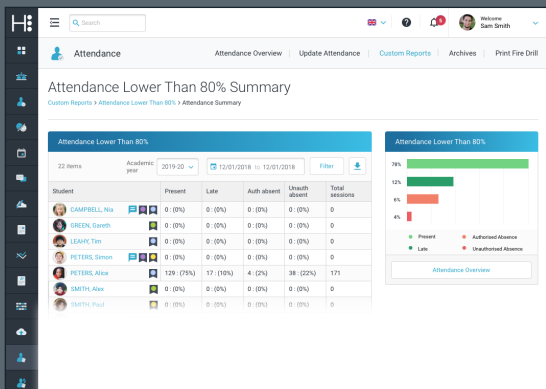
Search

5

Welcome
Sam Smith

Attendance

Attendance Overview | Update Attendance | Custom Reports | Archives | Print Fire Drill

Attendance Lower Than 80% Summary

Custom Reports > Attendance Lower Than 80% > Attendance Summary

Attendance Lower Than 80%

22 items

Academic year 2019-20

12/01/2018 to 12/01/2018

Filter

| Student | Present | Late | Auth absent | Unauth absent | Total sessions |
|---|---|---|---|---|---|
| CAMPBELL, Nia | 0 : (0%) | 0 : (0%) | 0 : (0%) | 0 : (0%) | 0 |
| GREEN, Gareth | 0 : (0%) | 0 : (0%) | 0 : (0%) | 0 : (0%) | 0 |
| LEAHY, Tim | 0 : (0%) | 0 : (0%) | 0 : (0%) | 0 : (0%) | 0 |
| PETERS, Simon | 0 : (0%) | 0 : (0%) | 0 : (0%) | 0 : (0%) | 0 |
| PETERS, Alice | 129 : (75%) | 17 : (10%) | 4 : (2%) | 38 : (22%) | 171 |
| SMITH, Alex | 0 : (0%) | 0 : (0%) | 0 : (0%) | 0 : (0%) | 0 |
| SMITH, Paul | 0 : (0%) | 0 : (0%) | 0 : (0%) | 0 : (0%) | 0 |

Attendance Lower Than 80%

78%
12%
6%
4%

Present
Authorised Absence
Late
Unauthorised Absence

Attendance Overview